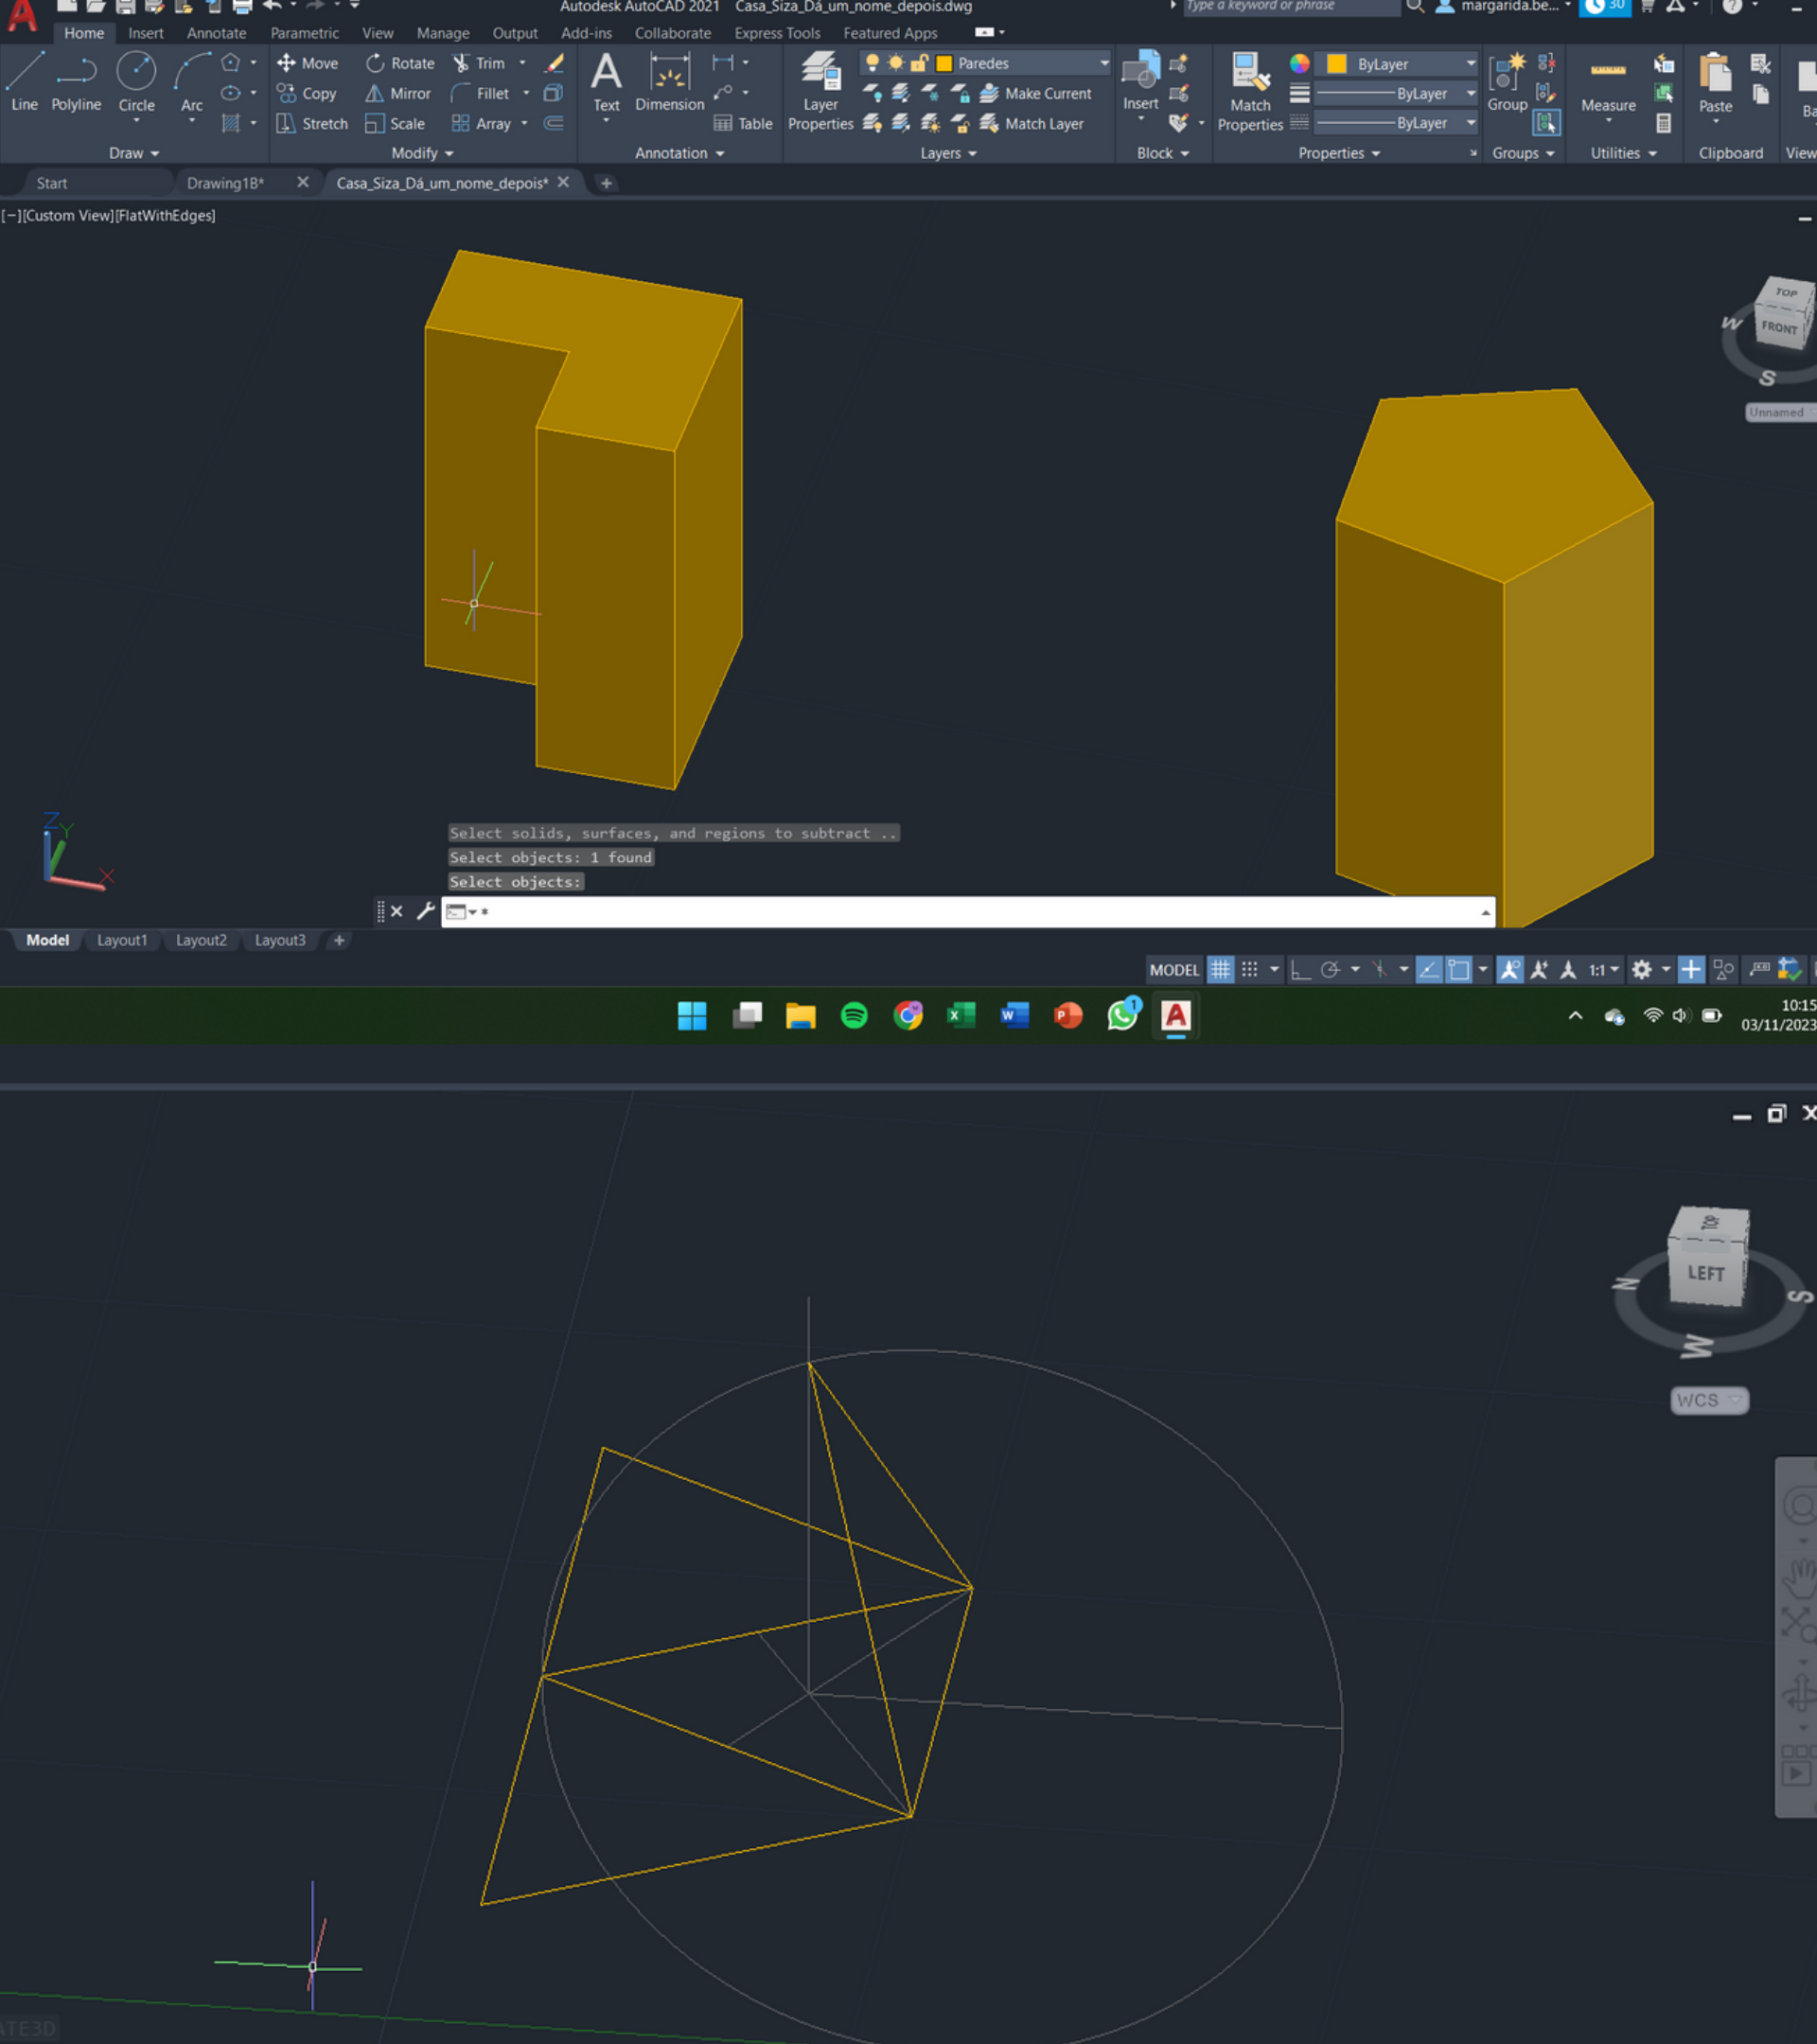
Autodesk AutoCAD 2021 Casa_Siza_Dá_um_nome_depois.dwg

Type a keyword or phrase

margarida.be...

30

Home Insert Annotate Parametric View Manage Output Add-ins Collaborate Express Tools Featured Apps

Line Polyline Circle Arc

Move Rotate Trim Copy Mirror Fillet Stretch Scale Array

Text Dimension Table

Layer Properties

Paredes

Make Current

Match Layer

Insert

Match Properties

ByLayer

ByLayer

ByLayer

Group

Measure

Paste

Draw Modify Annotation Layers Block Properties Groups Utilities Clipboard View

Start Drawing18* Casa_Siza_Dá_um_nome_depois*

[–][Custom View][FlatWithEdges]

TOP FRONT W S

Unnamed

Select solids, surfaces, and regions to subtract ..

Select objects: 1 found

Select objects:

Model Layout1 Layout2 Layout3

MODEL 1:1

10:15
03/11/2023

LEFT N S W

WCS

ATE3D